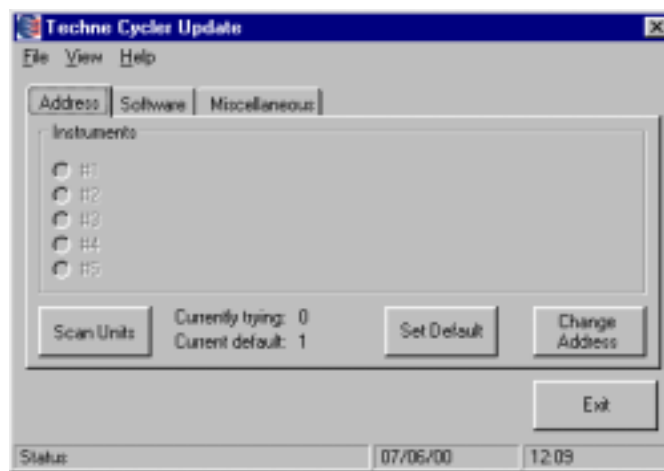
Techne Cycler Update

File View Help

Address Software Miscellaneous

Instruments

#1
#2
#3
#4
#5

Scan Units

Currently trying: 0
Current default: 1

Set Default

Change Address

Exit

Status

07/06/00

12:09